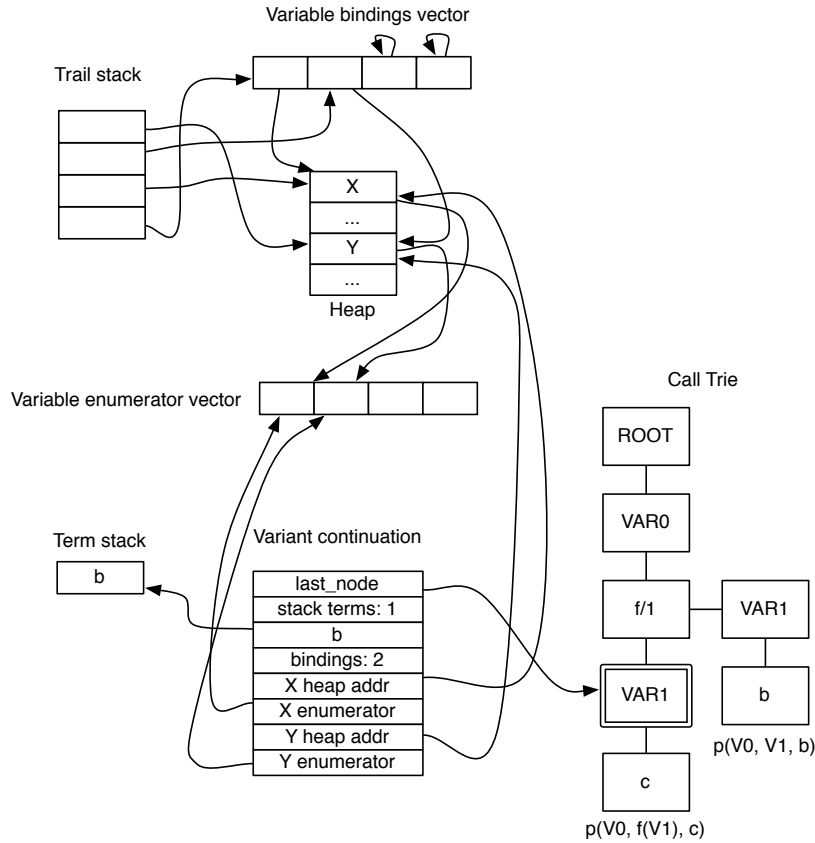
Variable bindings vector

Trail stack

X

...

Y

...

Heap

Variable enumerator vector

Call Trie

ROOT

VAR0

Term stack

b

Variant continuation

last_node

stack terms: 1

b

bindings: 2

X heap addr

X enumerator

Y heap addr

Y enumerator

f/1

VAR1

VAR1

b

p(V0, V1, b)

c

p(V0, f(V1), c)